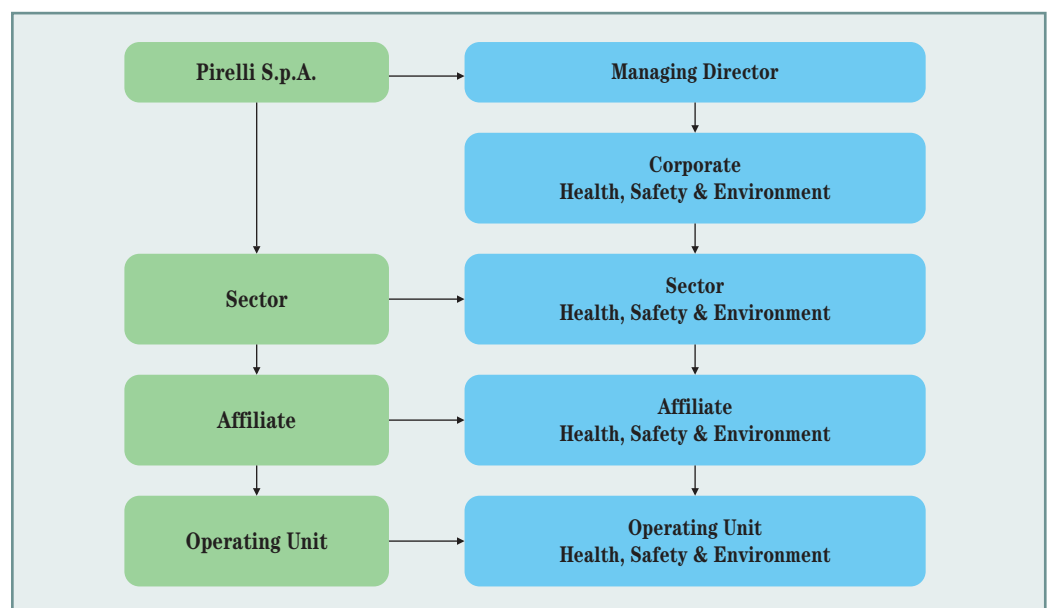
Pirelli S.p.A.

Managing Director

Corporate
Health, Safety & Environment

Sector

Sector
Health, Safety & Environment

Affiliate

Affiliate
Health, Safety & Environment

Operating Unit

Operating Unit
Health, Safety & Environment